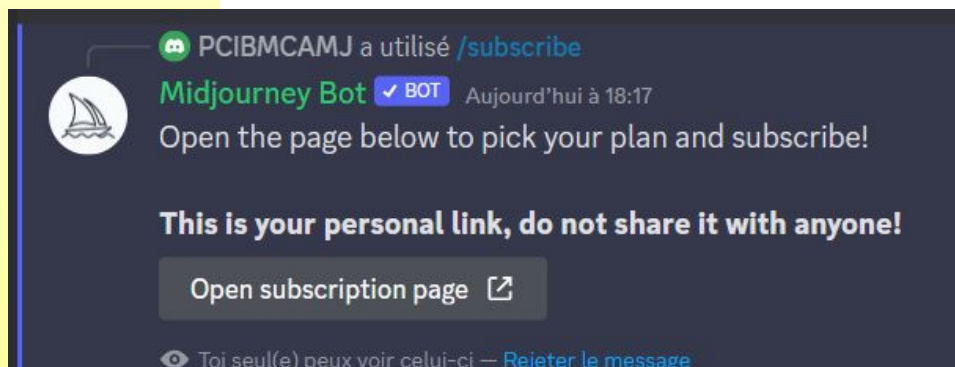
PCIBMCAMJ a utilisé /subscribe

Midjourney Bot ✓ BOT Aujourd'hui à 18:17

Open the page below to pick your plan and subscribe!

**This is your personal link, do not share it with anyone!**

Open subscription page

Toi seul(e) peux voir celui-ci — Rejeter le message